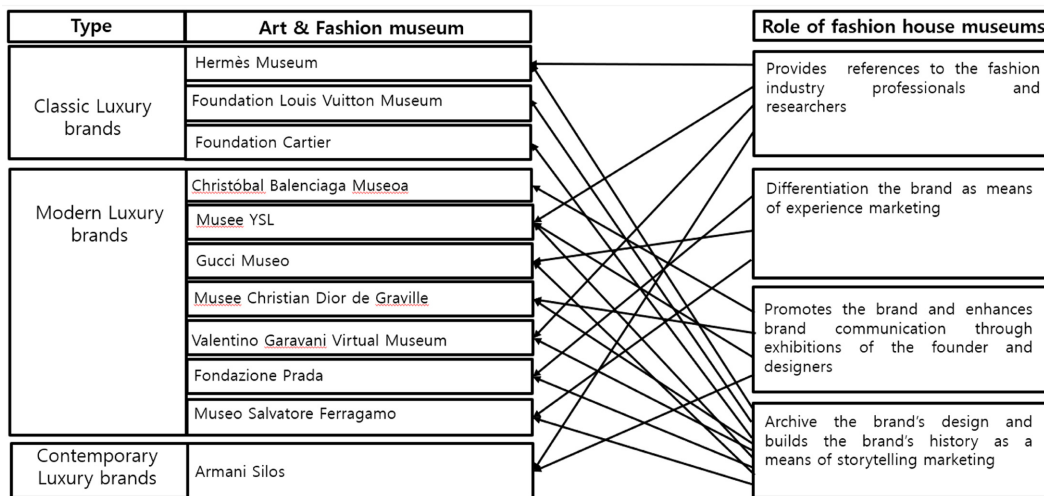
| Type | Art & Fashion museum |
|---|---|
| Classic Luxury brands | Hermès Museum |
| | Foundation Louis Vuitton Museum |
| | Foundation Cartier |
| Modern Luxury brands | Christóbal Balenciaga Museoa |
| | Musee YSL |
| | Gucci Museo |
| | Musee Christian Dior de Graville |
| | Valentino Garavani Virtual Museum |
| | Fondazione Prada |
| | Museo Salvatore Ferragamo |
| Contemporary Luxury brands | Armani Silos |

Role of fashion house museums

Provides references to the fashion industry professionals and researchers

Differentiation the brand as means of experience marketing

Promotes the brand and enhances brand communication through exhibitions of the founder and designers

Archive the brand's design and builds the brand's history as a means of storytelling marketing